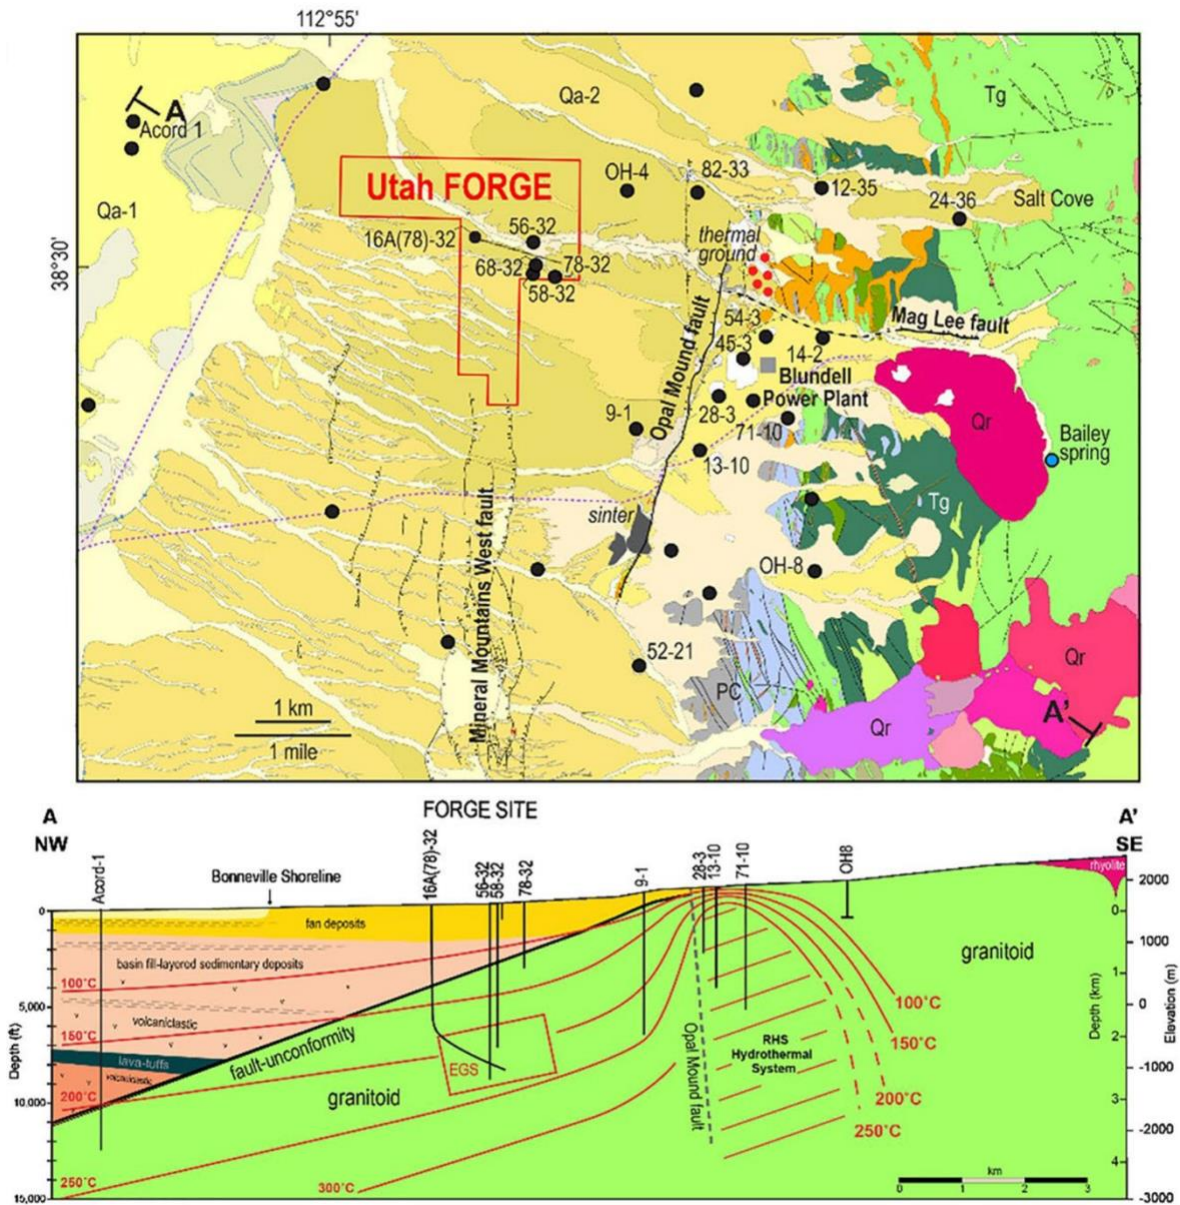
112°55'

38°30'

A
Acord 1
Qa-1
Qa-2
Tg
Utah FORGE
OH-4
82-33
12-35
24-36
Salt Cove
56-32
16A(78)-32
68-32
78-32
58-32
thermal ground
Opal Mound fault
Mag Lee fault
54-3
45-3
14-2
Blundell Power Plant
9-1
28-3
71-10
13-10
Qr
Bailey spring
Tg
sinter
Mineral Mountains West fault
OH-8
52-21
PC
Qr
Qr
A'
1 km
1 mile

FORGE SITE
A
NW
A'
SE
Acord-1
Bonneville Shoreline
16A(78)-32
56-32
58-32
78-32
9-1
28-3
13-10
71-10
OH8
rhyolite
fan deposits
basin fill-layored sedimentary deposits
100°C
volcaniclastic
150°C
lava-tuffs
volcaniclastic
200°C
fault-unconformity
EGS
granitoid
Opal Mound fault
RHS Hydrothermal System
granitoid
100°C
150°C
200°C
250°C
250°C
300°C
Depth (ft)
0
5,000
10,000
15,000
Depth (km)
Elevation (m)
2000
1000
0
-1000
-2000
-3000
0
1
2
3
4
km
0
1
2
3